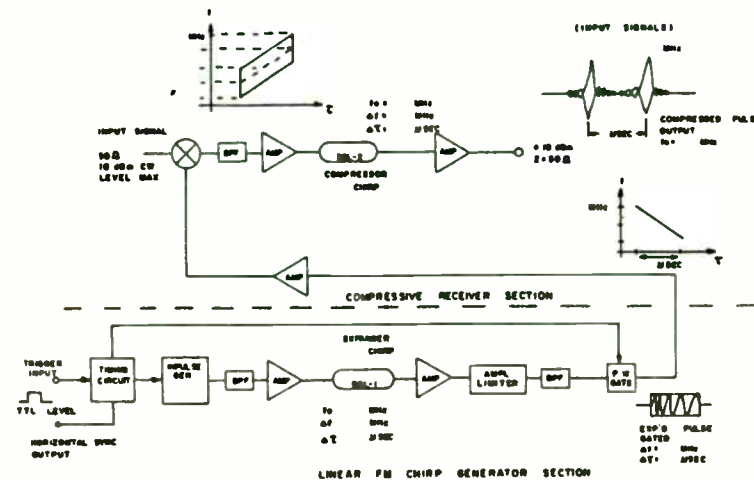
f
MHz
f
τ

(INPUT SIGNALS)
MHz

INPUT SIGNAL
50 Ω
10 dBm CW
LEVEL MAX

BPF
AMP
DDL-2
COMPRESSOR
CHIRP
AMP

f0 = MHz
Δf = MHz
ΔT = μSEC

+10 dBm
Z=50 Ω

μSEC
COMPRESSED PULSE
OUTPUT
f0 = MHz

f
MHz
μSEC
τ

AMP

COMPRESSIVE RECEIVER SECTION

EXPANDER
CHIRP

TRIGGER
INPUT
TTL LEVEL
TIMING
CIRCUIT
IMPULSE
GEN
BPF
AMP
DDL-1
AMP
AMPL
LIMITER
BPF
PW
GATE

f0 MHz
Δf MHz
ΔT μSEC

HORIZONTAL SYNC
OUTPUT

EXP'D PULSE
GATED
Δf = MHz
ΔT = μSEC

LINEAR FM CHIRP GENERATOR SECTION